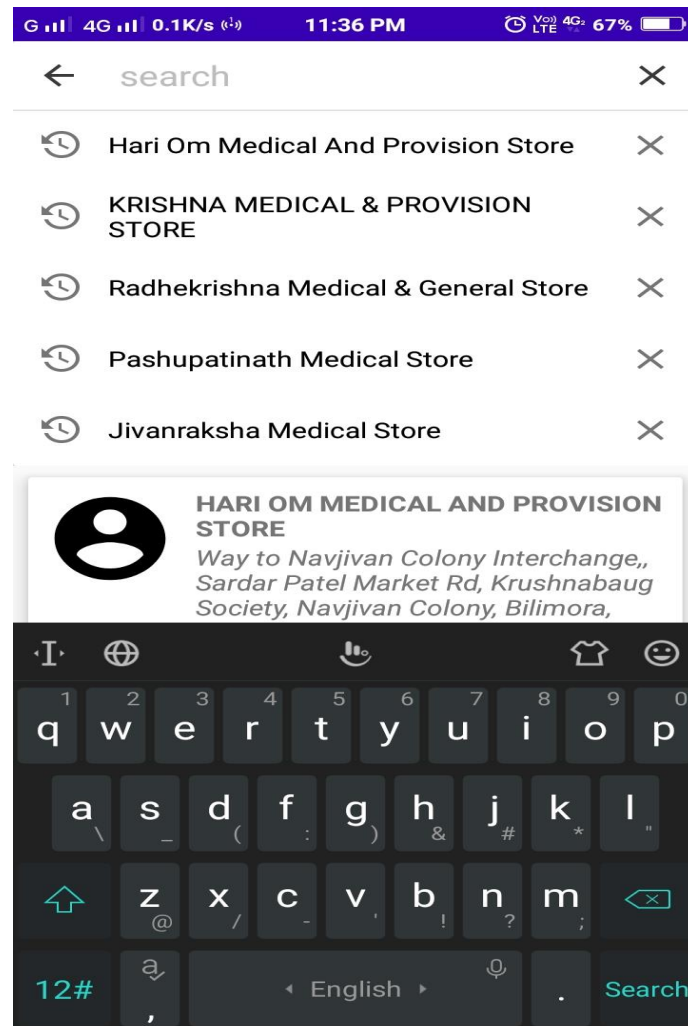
G 4G 0.1K/s 11:36 PM Vo) LTE 4G 67%

search

Hari Om Medical And Provision Store

KRISHNA MEDICAL & PROVISION STORE

Radhekrishna Medical & General Store

Pashupatinath Medical Store

Jivanraksha Medical Store

HARI OM MEDICAL AND PROVISION STORE
Way to Navjivan Colony Interchange,, Sardar Patel Market Rd, Krushnabaug Society, Navjivan Colony, Bilimora,

1 q 2 w 3 e 4 r 5 t 6 y 7 u 8 i 9 o 0 p
a \ s _ d ( f : g ) h & j # k * l "
z @ x / c - v ' b ! n ? m ;
12# a , English . Search